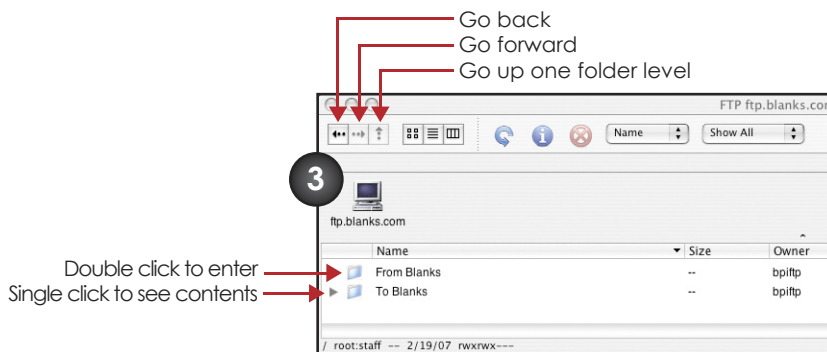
Go back
Go forward
Go up one folder level

FTP ftp.blanks.co

Name
Show All

3

ftp.blanks.com

| | Name | Size | Owner |
|---|---|---|---|
| Double click to enter | From Blanks | -- | bpiftp |
| Single click to see contents | To Blanks | -- | bpiftp |

/ root:staff -- 2/19/07 rwxrwx---